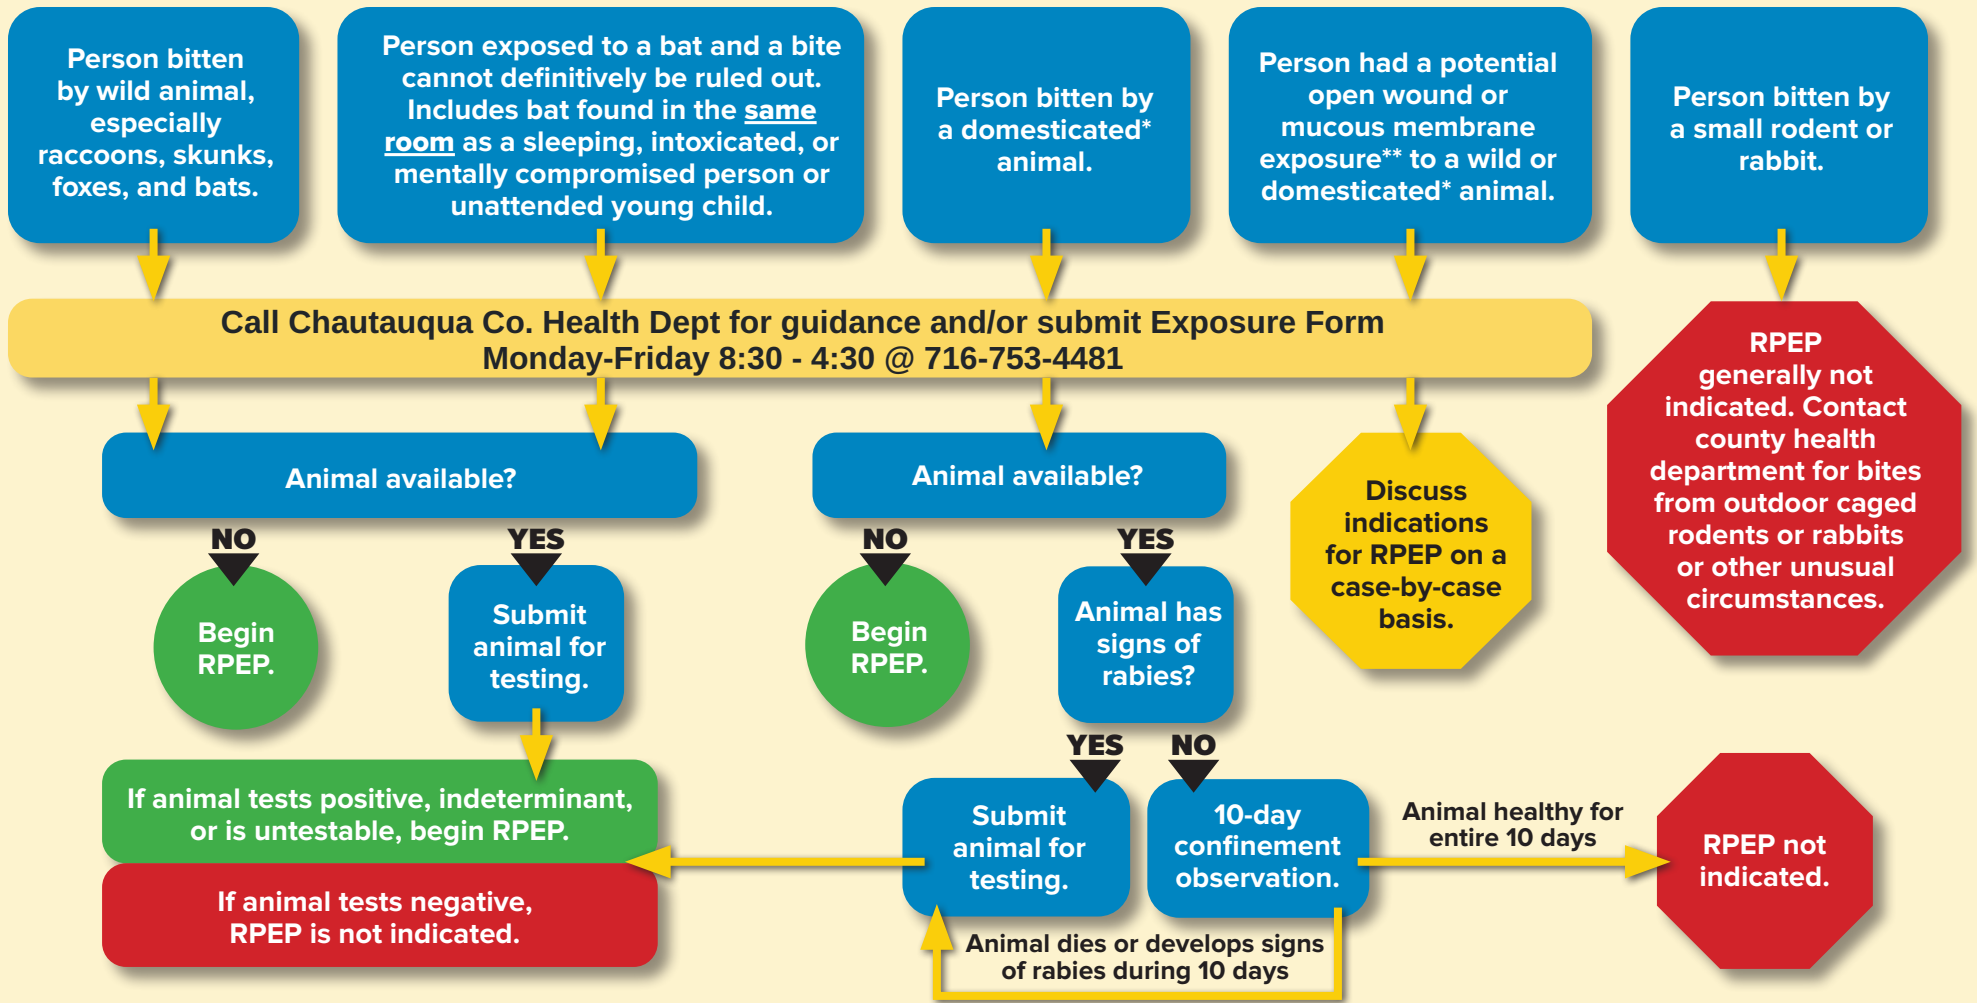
Person bitten by wild animal, especially raccoons, skunks, foxes, and bats.

Person exposed to a bat and a bite cannot definitively be ruled out. Includes bat found in the same room as a sleeping, intoxicated, or mentally compromised person or unattended young child.

Person bitten by a domesticated* animal.

Person had a potential open wound or mucous membrane exposure** to a wild or domesticated* animal.

Person bitten by a small rodent or rabbit.

Call Chautauqua Co. Health Dept for guidance and/or submit Exposure Form
Monday-Friday 8:30 - 4:30 @ 716-753-4481

RPEP generally not indicated. Contact county health department for bites from outdoor caged rodents or rabbits or other unusual circumstances.

Animal available?

NO

Begin RPEP.

YES

Submit animal for testing.

Animal available?

NO

Begin RPEP.

YES

Animal has signs of rabies?

Discuss indications for RPEP on a case-by-case basis.

YES

NO

If animal tests positive, indeterminant, or is untestable, begin RPEP.

If animal tests negative, RPEP is not indicated.

Submit animal for testing.

10-day confinement observation.

Animal healthy for entire 10 days

RPEP not indicated.

Animal dies or develops signs of rabies during 10 days